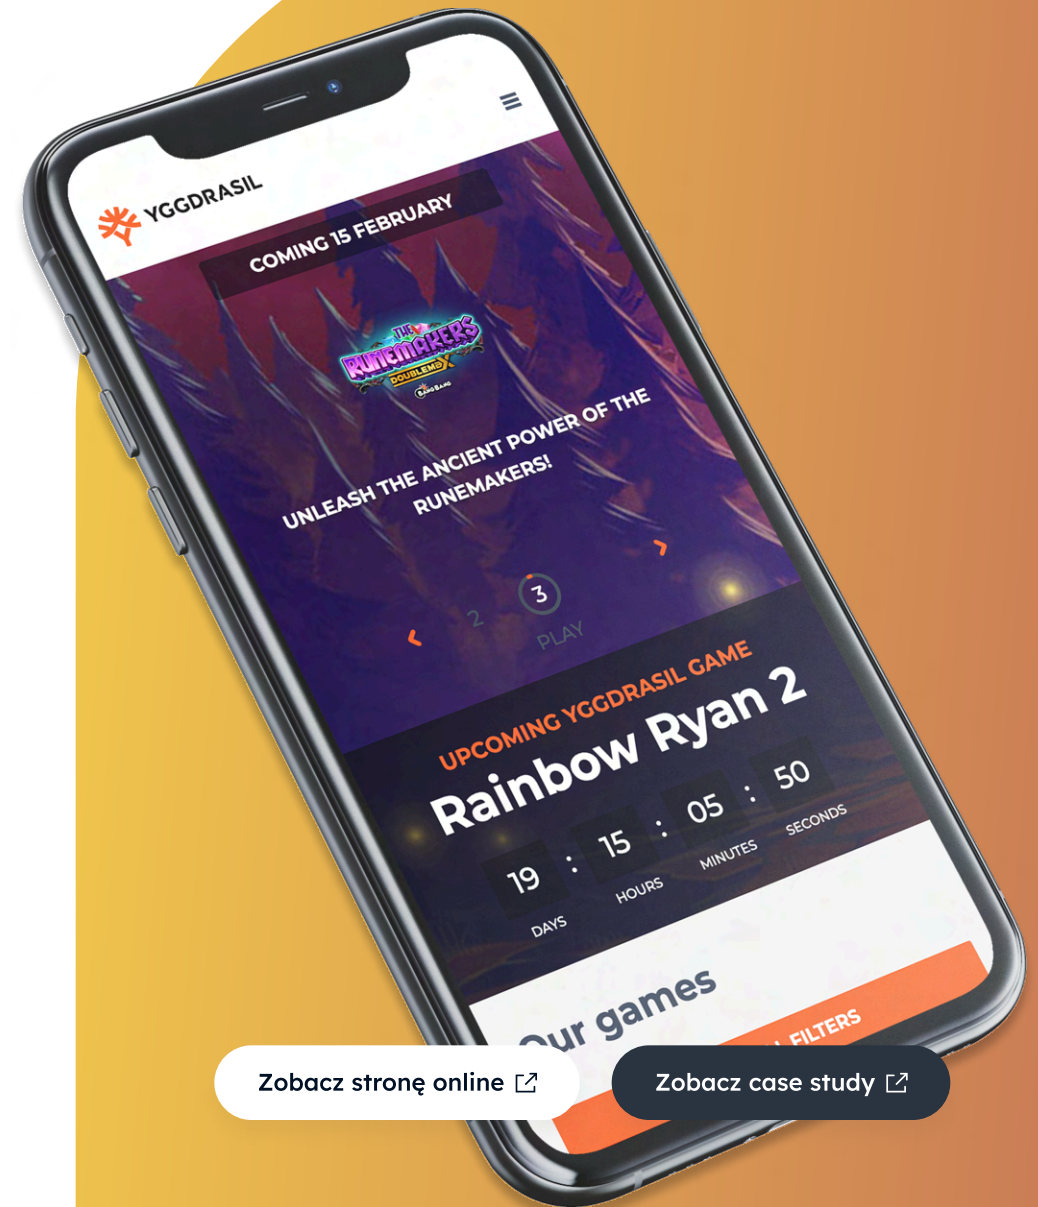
YGGDRASIL

COMING 15 FEBRUARY

THE RUNEMAKERS DOUBLEMAX

UNLEASH THE ANCIENT POWER OF THE RUNEMAKERS!

2

3

PLAY

UPCOMING YGGDRASIL GAME

Rainbow Ryan 2

19 : 15 : 05 : 50

DAYS HOURS MINUTES SECONDS

Our games

FILTERS

Zobacz stronę online

Zobacz case study